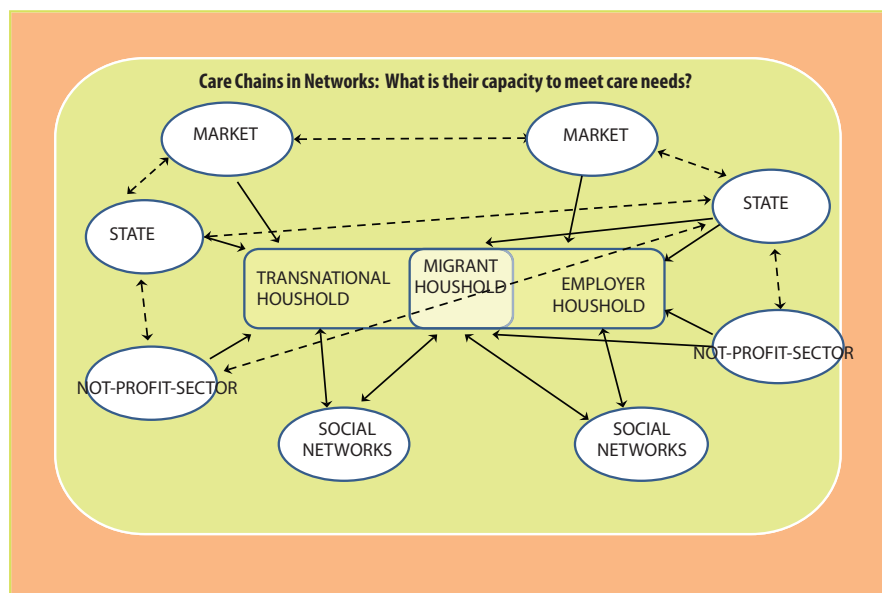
Care Chains in Networks: What is their capacity to meet care needs?

MARKET

MARKET

STATE

STATE

TRANSNATIONAL HOUSHOLD

MIGRANT HOUSHOLD

EMPLOYER HOUSHOLD

NOT-PROFIT-SECTOR

NOT-PROFIT-SECTOR

SOCIAL NETWORKS

SOCIAL NETWORKS